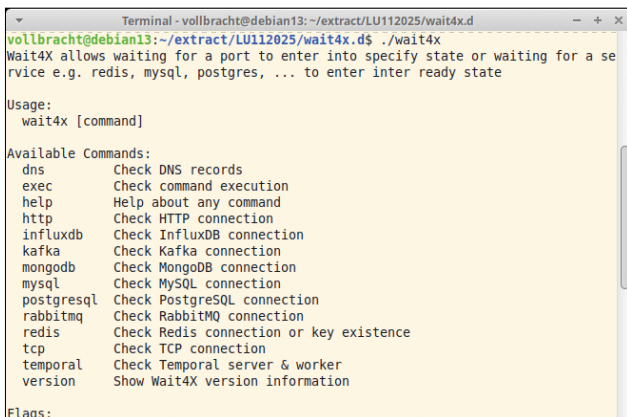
Terminal - vollbracht@debian13: ~/extract/LU112025/wait4x.d

vollbracht@debian13:~/extract/LU112025/wait4x.d$ ./wait4x
Wait4X allows waiting for a port to enter into specify state or waiting for a service e.g. redis, mysql, postgres, ... to enter inter ready state

Usage:
  wait4x [command]

Available Commands:
  dns         Check DNS records
  exec        Check command execution
  help        Help about any command
  http        Check HTTP connection
  influxdb    Check InfluxDB connection
  kafka       Check Kafka connection
  mongodb     Check MongoDB connection
  mysql       Check MySQL connection
  postgresql  Check PostgreSQL connection
  rabbitmq    Check RabbitMQ connection
  redis       Check Redis connection or key existence
  tcp         Check TCP connection
  temporal    Check Temporal server & worker
  version     Show Wait4X version information

Flags: